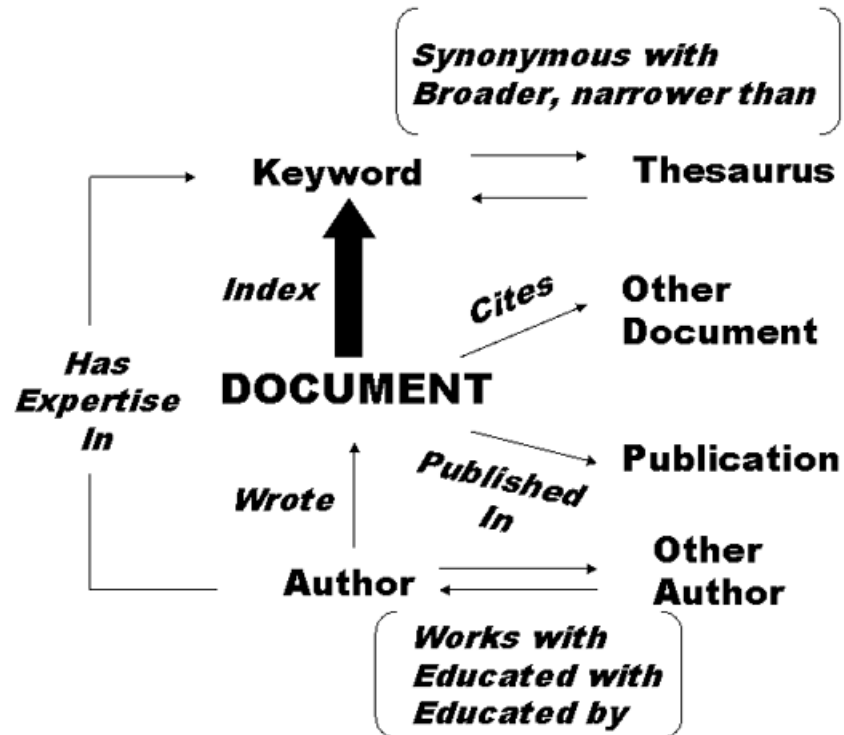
Synonymous with
Broader, narrower than

Keyword

Thesaurus

Index

Cites

Other Document

Has Expertise In

DOCUMENT

Publication

Published In

Wrote

Author

Other Author

Works with
Educated with
Educated by